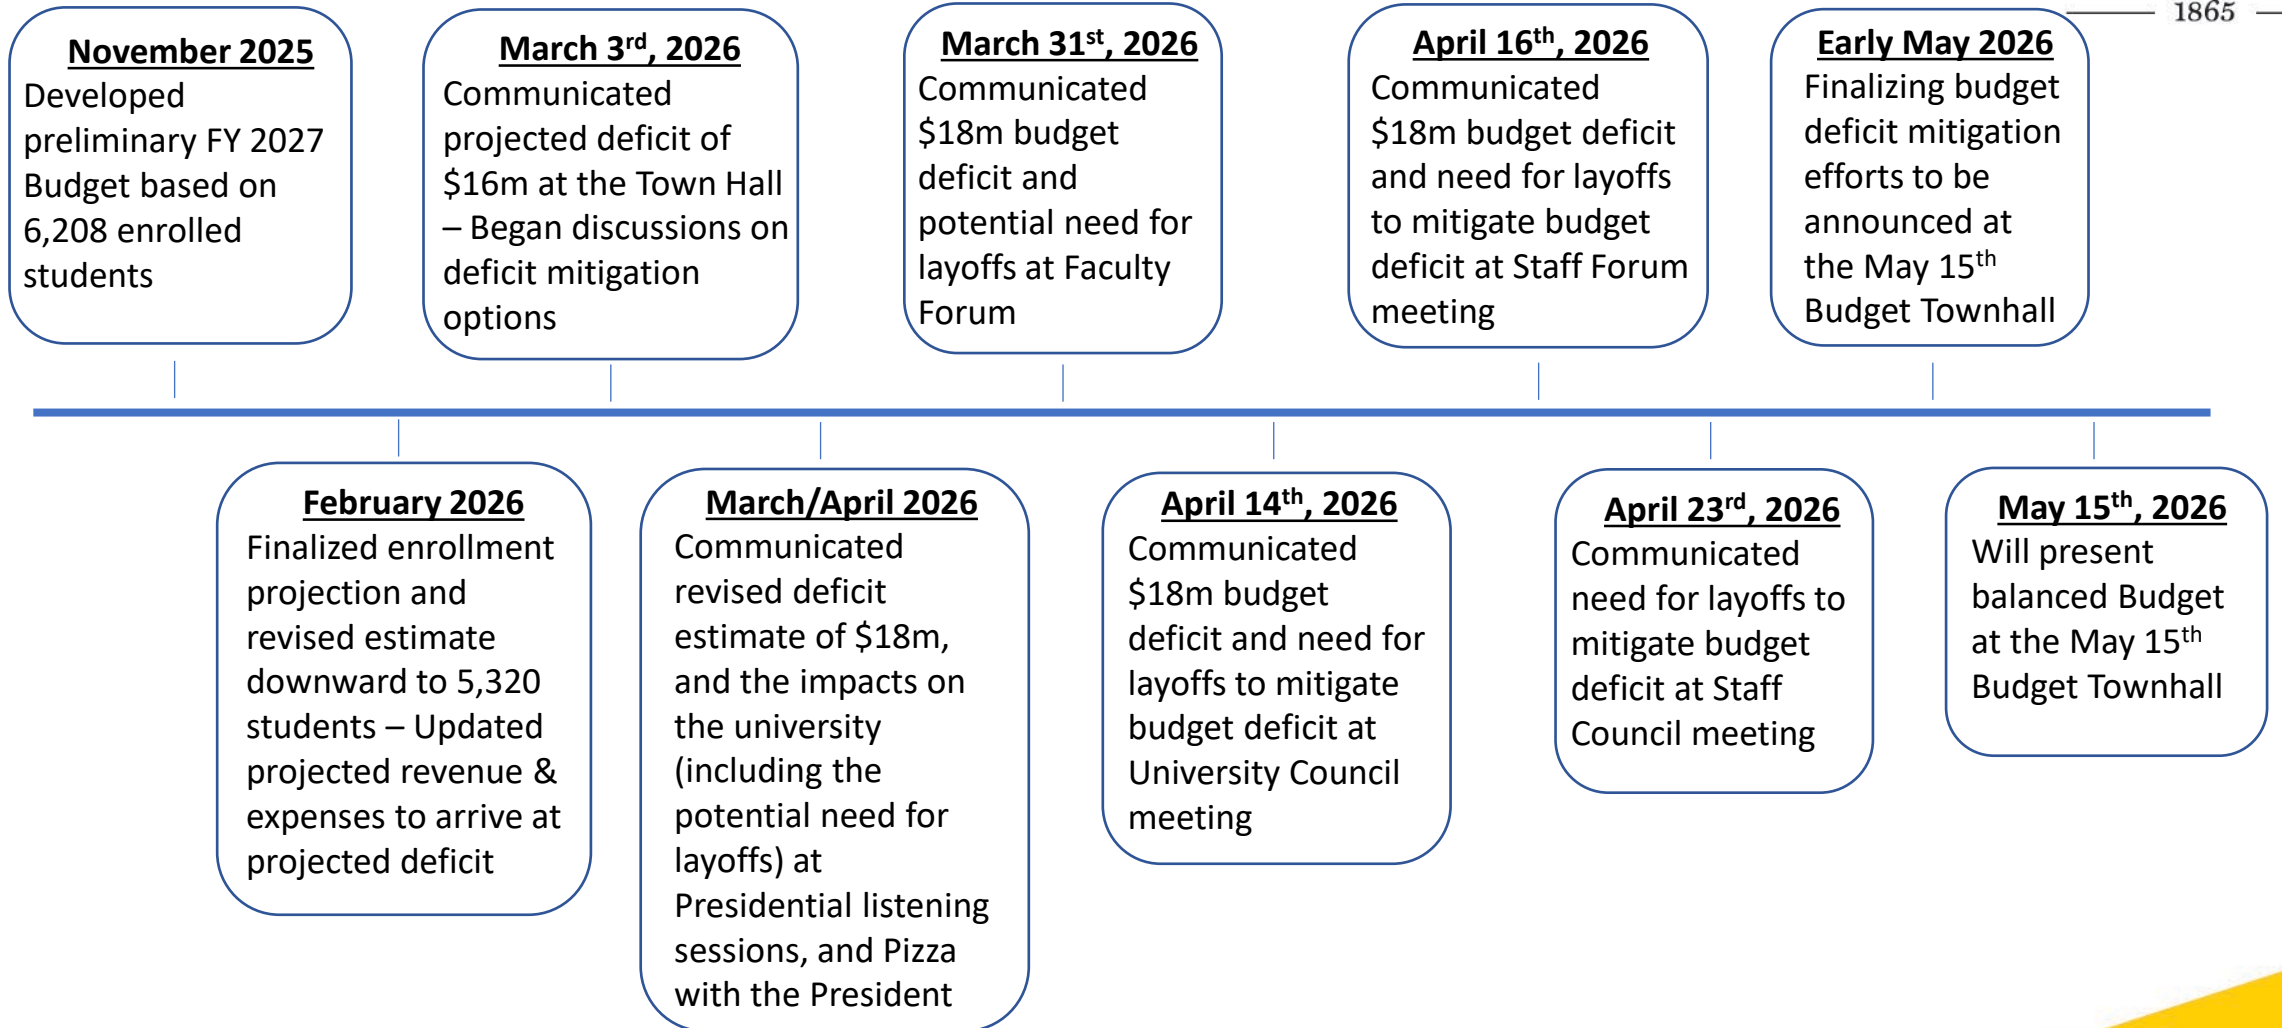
1865

**November 2025**
Developed preliminary FY 2027 Budget based on 6,208 enrolled students

**February 2026**
Finalized enrollment projection and revised estimate downward to 5,320 students – Updated projected revenue & expenses to arrive at projected deficit

**March 3$^{rd}$, 2026**
Communicated projected deficit of $16m at the Town Hall – Began discussions on deficit mitigation options

**March/April 2026**
Communicated revised deficit estimate of $18m, and the impacts on the university (including the potential need for layoffs) at Presidential listening sessions, and Pizza with the President

**March 31$^{st}$, 2026**
Communicated $18m budget deficit and potential need for layoffs at Faculty Forum

**April 14$^{th}$, 2026**
Communicated $18m budget deficit and need for layoffs to mitigate budget deficit at University Council meeting

**April 16$^{th}$, 2026**
Communicated $18m budget deficit and need for layoffs to mitigate budget deficit at Staff Forum meeting

**April 23$^{rd}$, 2026**
Communicated need for layoffs to mitigate budget deficit at Staff Council meeting

**Early May 2026**
Finalizing budget deficit mitigation efforts to be announced at the May 15$^{th}$ Budget Townhall

**May 15$^{th}$, 2026**
Will present balanced Budget at the May 15$^{th}$ Budget Townhall